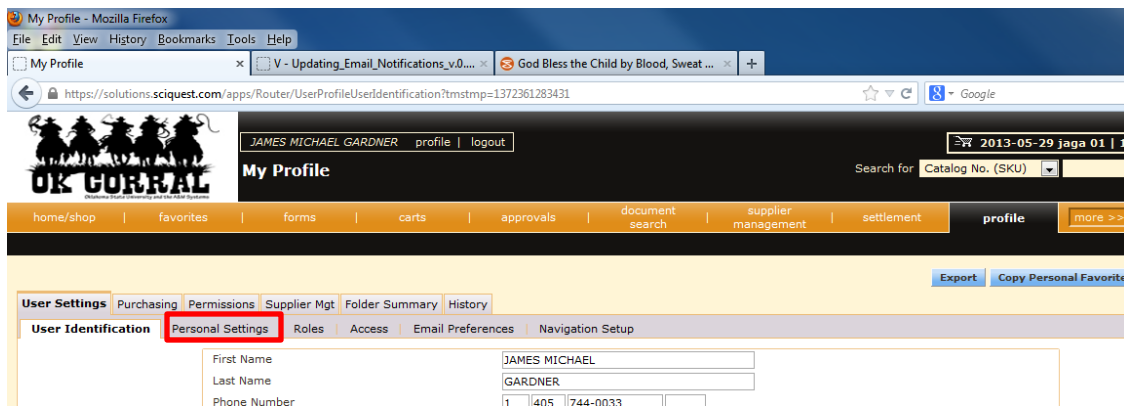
My Profile - Mozilla Firefox

File Edit View History Bookmarks Tools Help

My Profile ×

V - Updating_Email_Notifications_v.0.... ×

God Bless the Child by Blood, Sweat ... ×

+

https://solutions.sciquest.com/apps/Router/UserProfileUserIdentification?tmstmp=1372361283431

Google

OK CORRAL

Oklahoma State University and the A&M Systems

JAMES MICHAEL GARDNER profile | logout

My Profile

2013-05-29 jaga 01 |

Search for Catalog No. (SKU)

home/shop | favorites | forms | carts | approvals | document search | supplier management | settlement | profile | more >>

Export

Copy Personal Favorite

User Settings | Purchasing | Permissions | Supplier Mgt | Folder Summary | History

User Identification | Personal Settings | Roles | Access | Email Preferences | Navigation Setup

| | |
|---|---|
| First Name | JAMES MICHAEL |
| Last Name | GARDNER |
| Phone Number | 1 405 744-0033 |